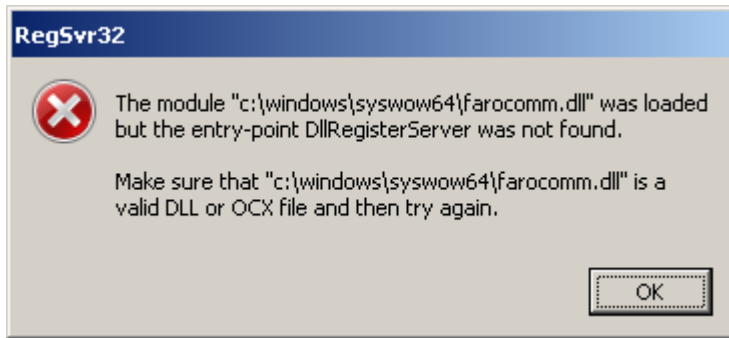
RegSvr32

The module "c:\windows\syswow64\farocomm.dll" was loaded but the entry-point DllRegisterServer was not found.

Make sure that "c:\windows\syswow64\farocomm.dll" is a valid DLL or OCX file and then try again.

OK